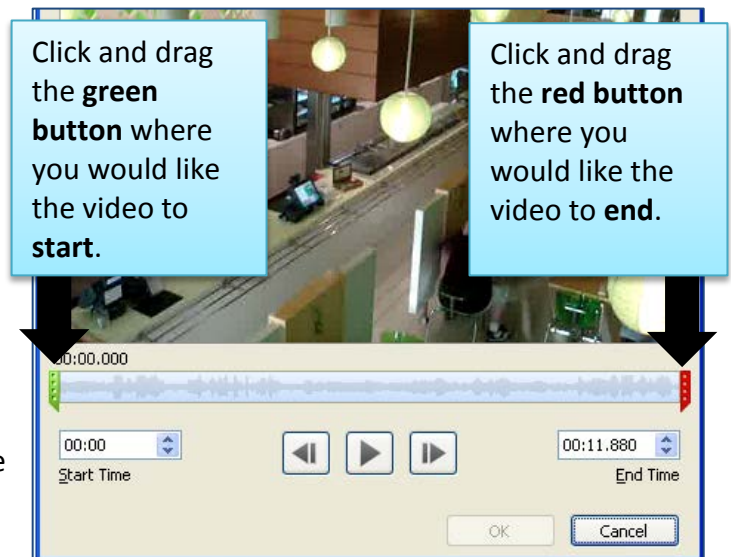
Click and drag the **green button** where you would like the video to **start**.

Click and drag the **red button** where you would like the video to **end**.

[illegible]0:00.000

00:00

Start Time

00:11.880

End Time

OK

Cancel